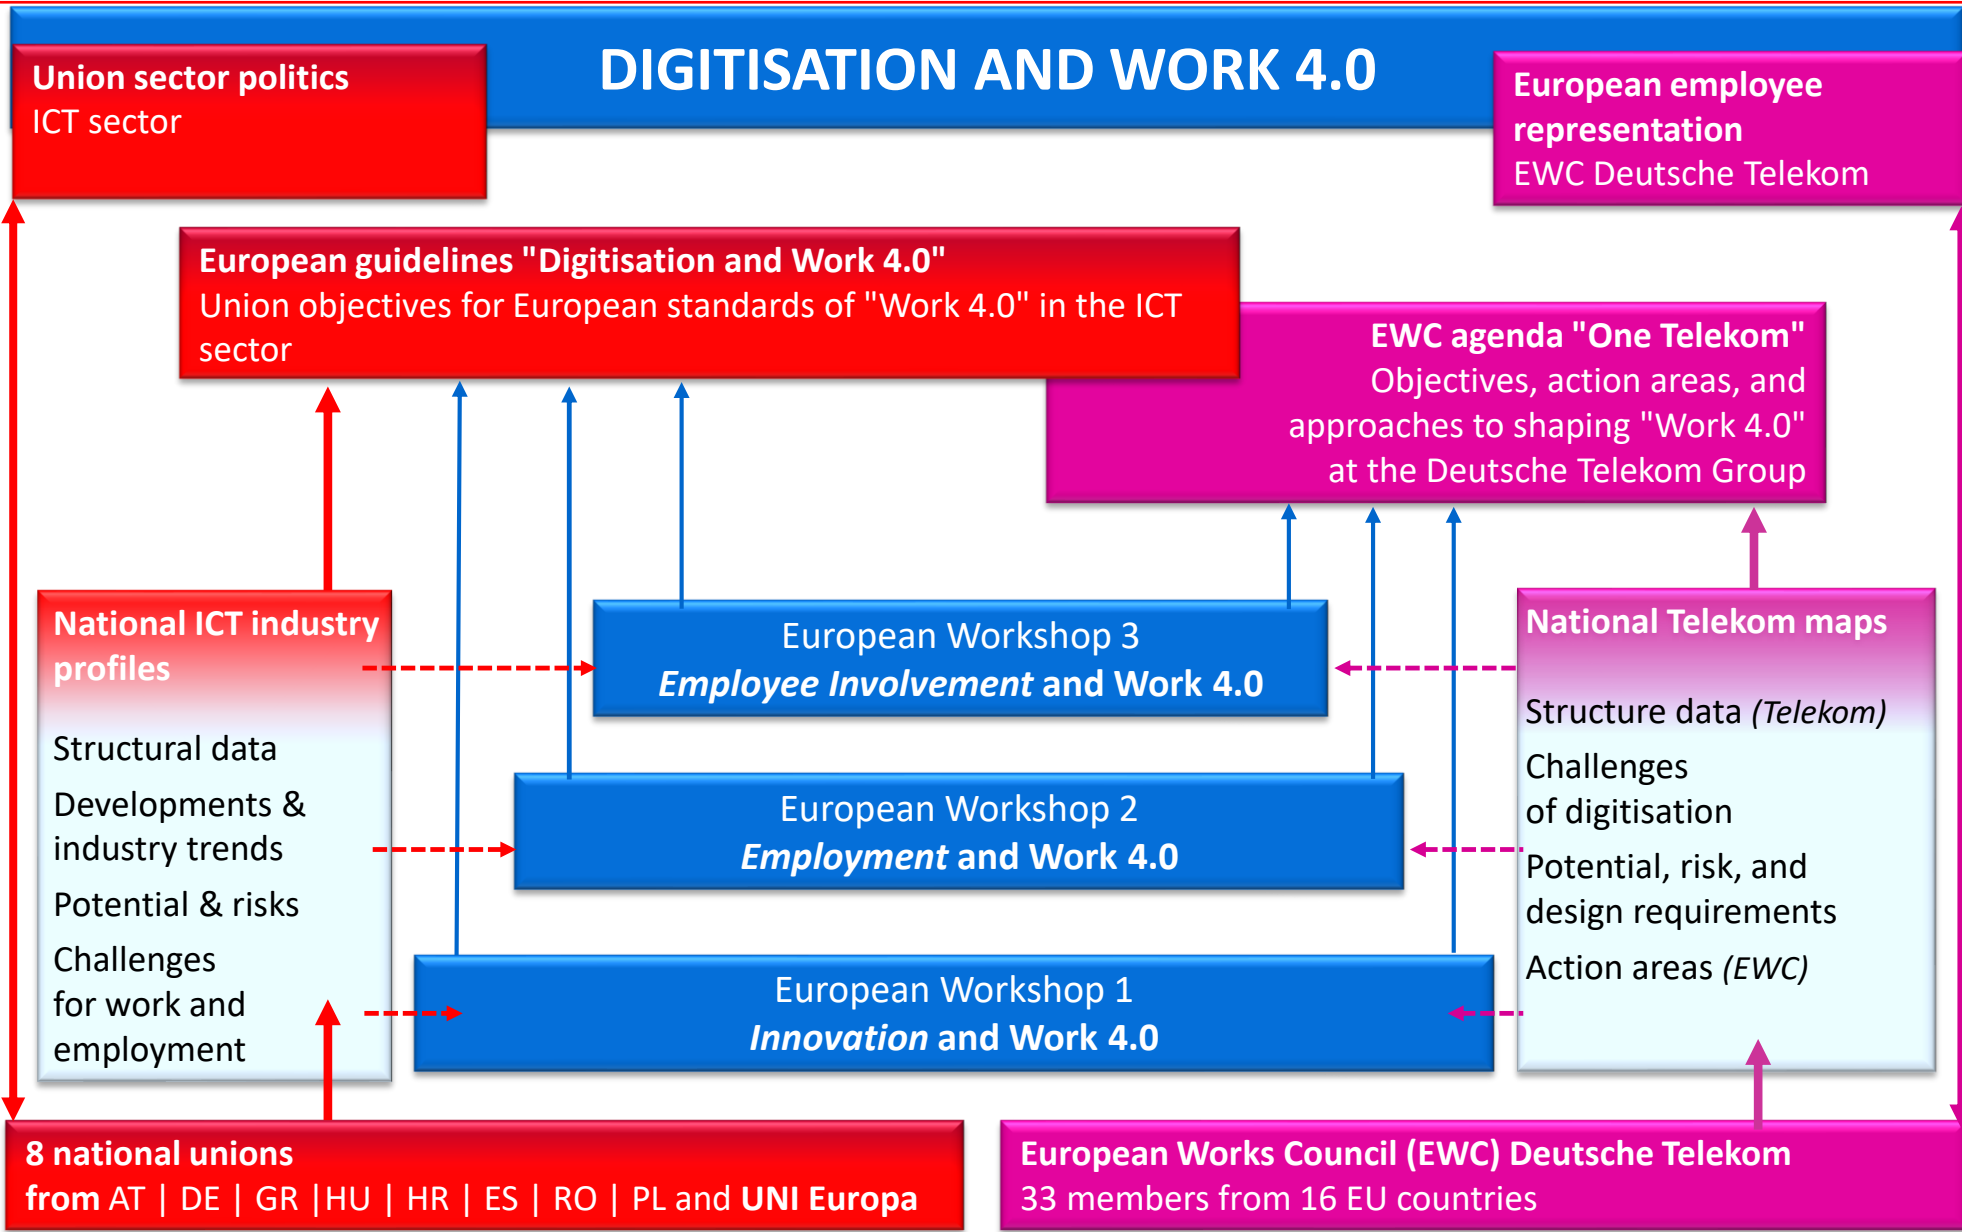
Union sector politics
ICT sector

DIGITISATION AND WORK 4.0

European employee representation
EWC Deutsche Telekom

European guidelines "Digitisation and Work 4.0"
Union objectives for European standards of "Work 4.0" in the ICT sector

EWC agenda "One Telekom"
Objectives, action areas, and approaches to shaping "Work 4.0" at the Deutsche Telekom Group

National ICT industry profiles

Structural data
Developments & industry trends
Potential & risks
Challenges for work and employment

European Workshop 3
*Employee Involvement* and Work 4.0

European Workshop 2
*Employment* and Work 4.0

European Workshop 1
*Innovation* and Work 4.0

National Telekom maps

Structure data *(Telekom)*
Challenges of digitisation
Potential, risk, and design requirements
Action areas *(EWC)*

8 national unions
from AT | DE | GR |HU | HR | ES | RO | PL and UNI Europa

European Works Council (EWC) Deutsche Telekom
33 members from 16 EU countries